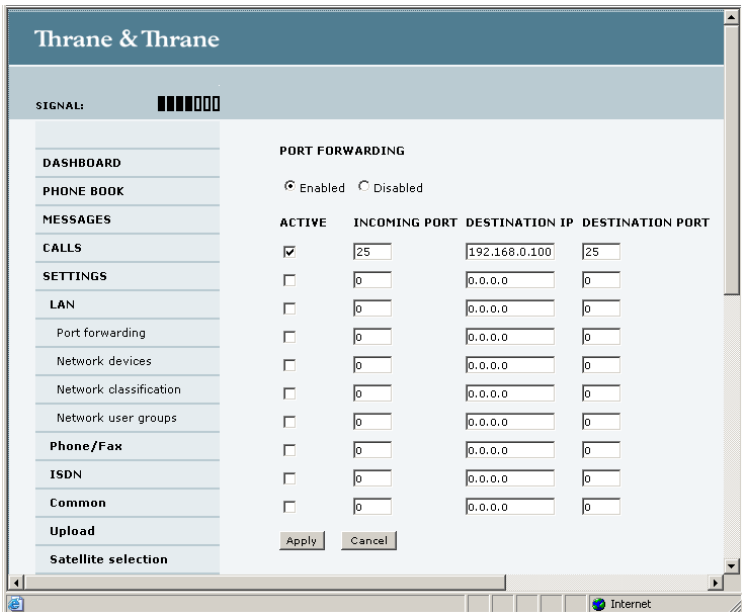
Thrane & Thrane

SIGNAL:

DASHBOARD
PHONE BOOK
MESSAGES
CALLS
SETTINGS
LAN
Port forwarding
Network devices
Network classification
Network user groups
Phone/Fax
ISDN
Common
Upload
Satellite selection

PORT FORWARDING

Enabled Disabled

| ACTIVE | INCOMING PORT | DESTINATION IP | DESTINATION PORT |
|---|---|---|---|
| ☑ | 25 | 192.168.0.100 | 25 |
| ☐ | 0 | 0.0.0.0 | 0 |
| ☐ | 0 | 0.0.0.0 | 0 |
| ☐ | 0 | 0.0.0.0 | 0 |
| ☐ | 0 | 0.0.0.0 | 0 |
| ☐ | 0 | 0.0.0.0 | 0 |
| ☐ | 0 | 0.0.0.0 | 0 |
| ☐ | 0 | 0.0.0.0 | 0 |
| ☐ | 0 | 0.0.0.0 | 0 |
| ☐ | 0 | 0.0.0.0 | 0 |

Apply Cancel

Internet